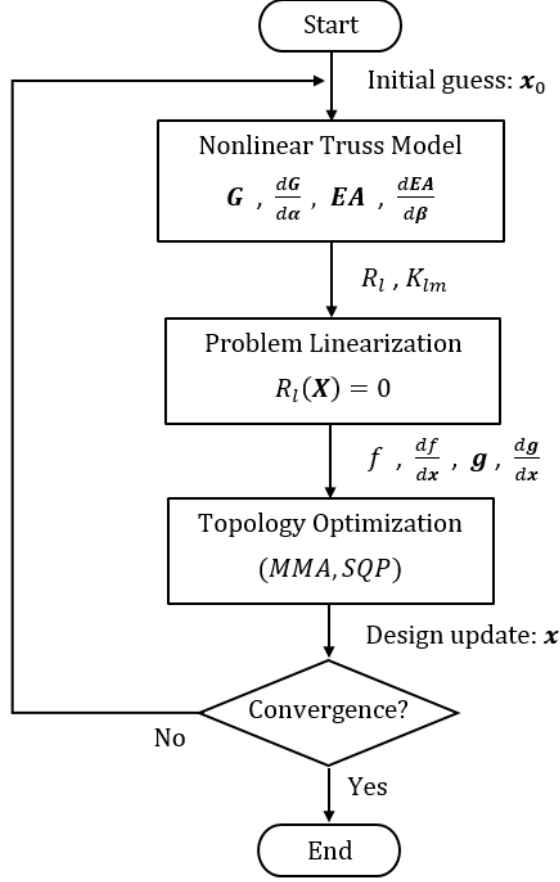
Start

Initial guess: $\boldsymbol{x}_0$

Nonlinear Truss Model

$\boldsymbol{G}$ , $\frac{d\boldsymbol{G}}{d\boldsymbol{\alpha}}$ , $\boldsymbol{EA}$ , $\frac{d\boldsymbol{EA}}{d\boldsymbol{\beta}}$

$R_l$ , $K_{lm}$

Problem Linearization

$R_l(\boldsymbol{X}) = 0$

$f$ , $\frac{df}{d\boldsymbol{x}}$ , $\boldsymbol{g}$ , $\frac{d\boldsymbol{g}}{d\boldsymbol{x}}$

Topology Optimization

$(MMA, SQP)$

Design update: $\boldsymbol{x}$

Convergence?

No

Yes

End